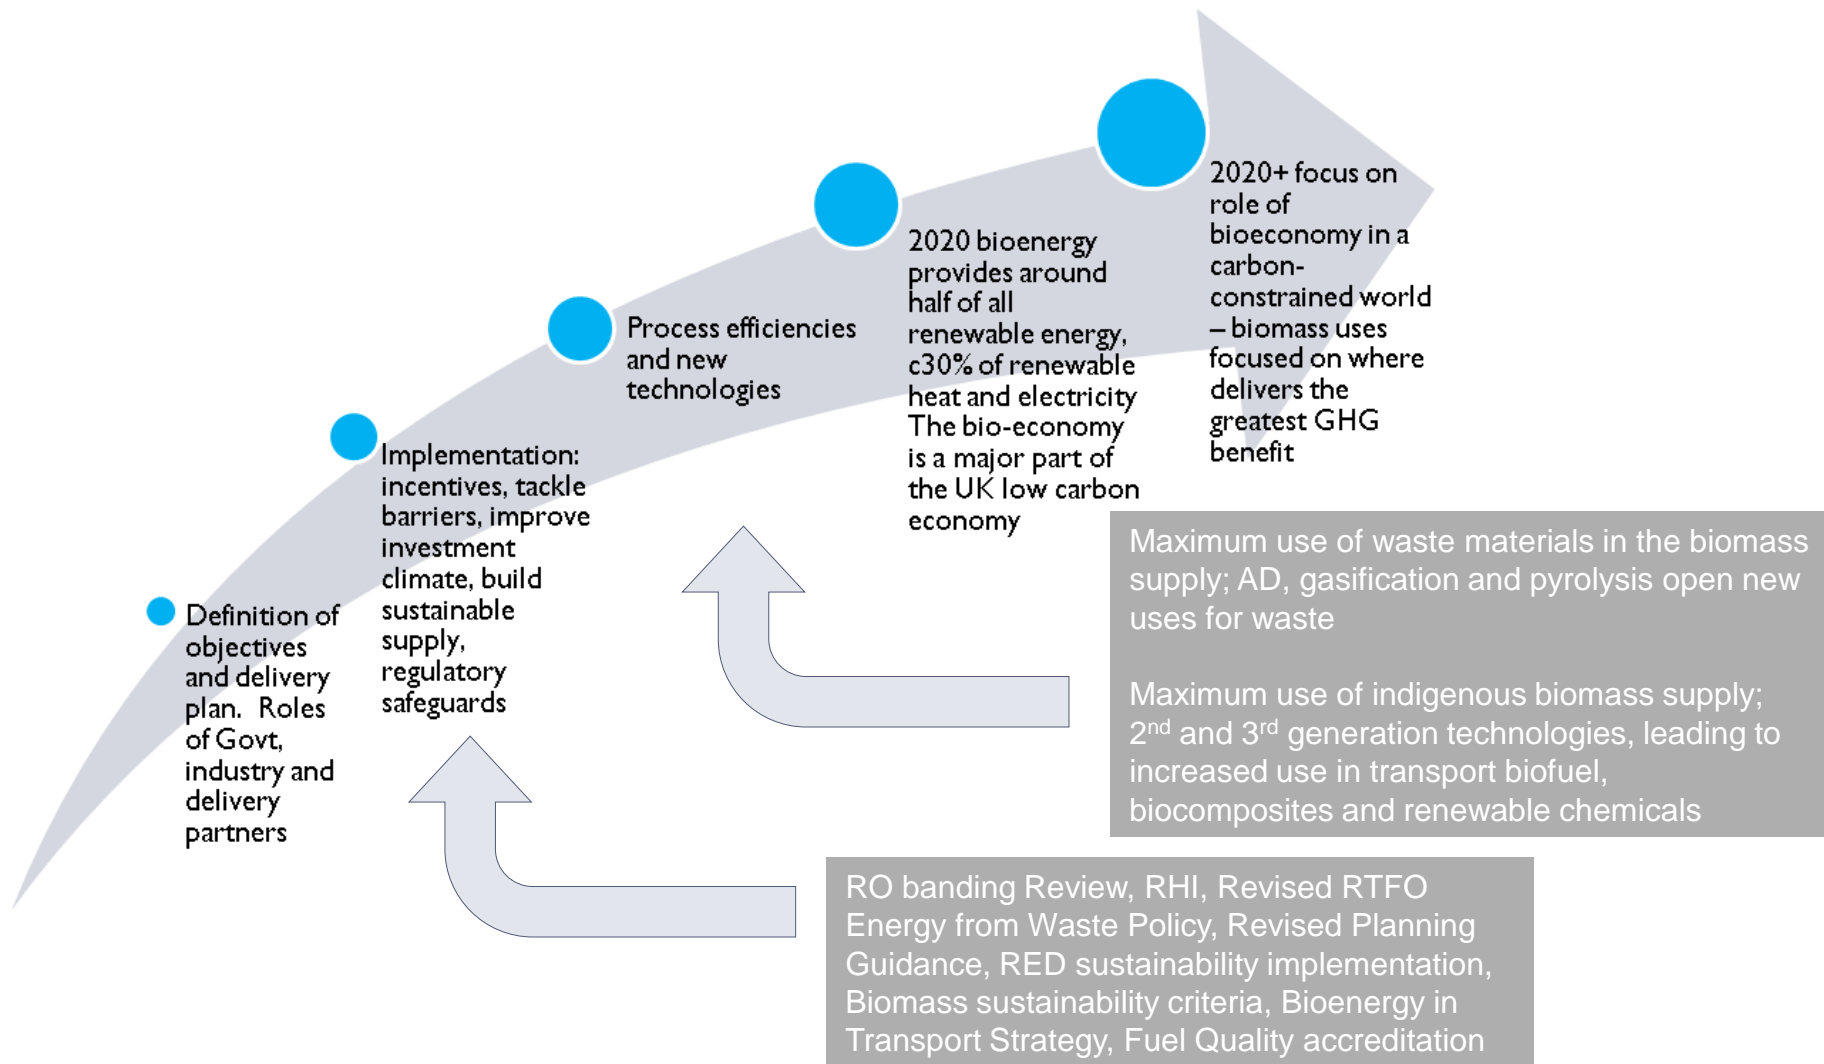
Definition of objectives and delivery plan. Roles of Govt, industry and delivery partners

Implementation: incentives, tackle barriers, improve investment climate, build sustainable supply, regulatory safeguards

Process efficiencies and new technologies

2020 bioenergy provides around half of all renewable energy, c30% of renewable heat and electricity The bio-economy is a major part of the UK low carbon economy

2020+ focus on role of bioeconomy in a carbon-constrained world – biomass uses focused on where delivers the greatest GHG benefit

Maximum use of waste materials in the biomass supply; AD, gasification and pyrolysis open new uses for waste

Maximum use of indigenous biomass supply; 2$^{nd}$ and 3$^{rd}$ generation technologies, leading to increased use in transport biofuel, biocomposites and renewable chemicals

RO banding Review, RHI, Revised RTFO Energy from Waste Policy, Revised Planning Guidance, RED sustainability implementation, Biomass sustainability criteria, Bioenergy in Transport Strategy, Fuel Quality accreditation